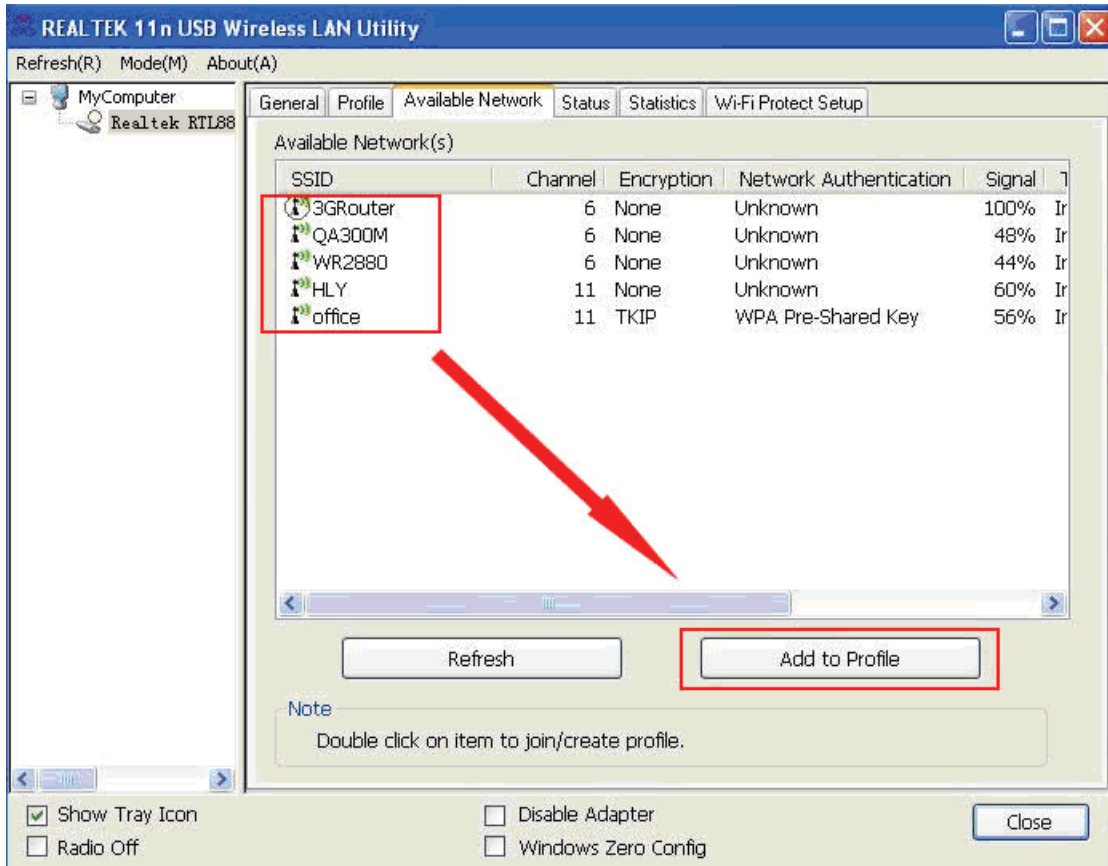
REALTEK 11n USB Wireless LAN Utility

Refresh(R) Mode(M) About(A)

MyComputer
Realtek RTL88

General | Profile | Available Network | Status | Statistics | Wi-Fi Protect Setup

Available Network(s)

| SSID | Channel | Encryption | Network Authentication | Signal | T |
|---|---|---|---|---|---|
| 3GRouter | 6 | None | Unknown | 100% | Ir |
| QA300M | 6 | None | Unknown | 48% | Ir |
| WR2880 | 6 | None | Unknown | 44% | Ir |
| HLY | 11 | None | Unknown | 60% | Ir |
| office | 11 | TKIP | WPA Pre-Shared Key | 56% | Ir |

Refresh

Add to Profile

Note
Double click on item to join/create profile.

Show Tray Icon
Radio Off
Disable Adapter
Windows Zero Config
Close